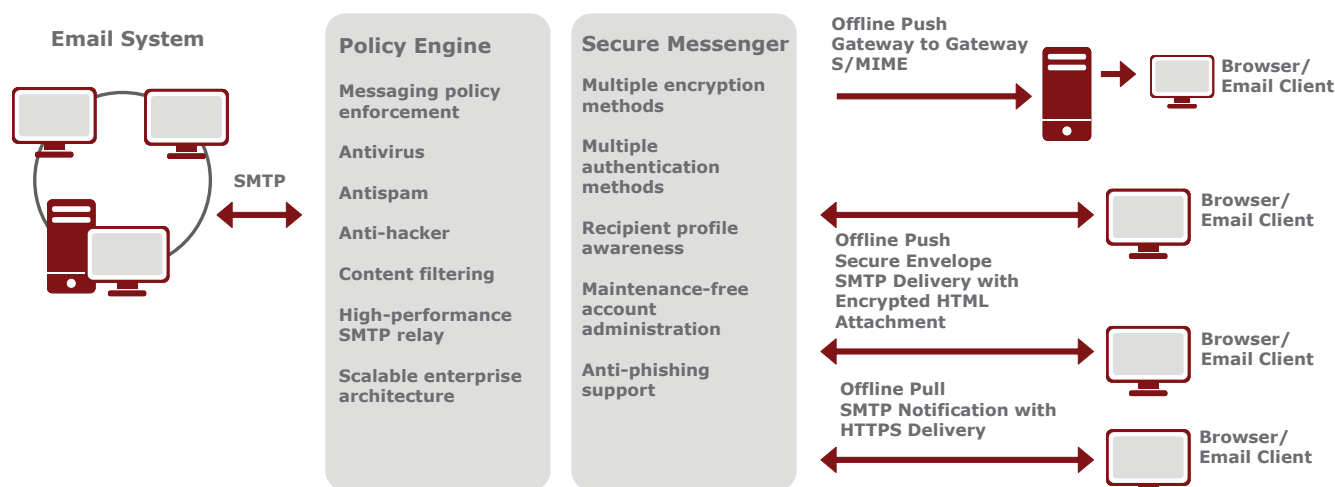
Email System

SMTP

Policy Engine

Messaging policy enforcement

Antivirus

Antispam

Anti-hacker

Content filtering

High-performance SMTP relay

Scalable enterprise architecture

Secure Messenger

Multiple encryption methods

Multiple authentication methods

Recipient profile awareness

Maintenance-free account administration

Anti-phishing support

Offline Push Gateway to Gateway S/MIME

Browser/ Email Client

Browser/ Email Client

Offline Push Secure Envelope SMTP Delivery with Encrypted HTML Attachment

Browser/ Email Client

Offline Pull SMTP Notification with HTTPS Delivery

Browser/ Email Client